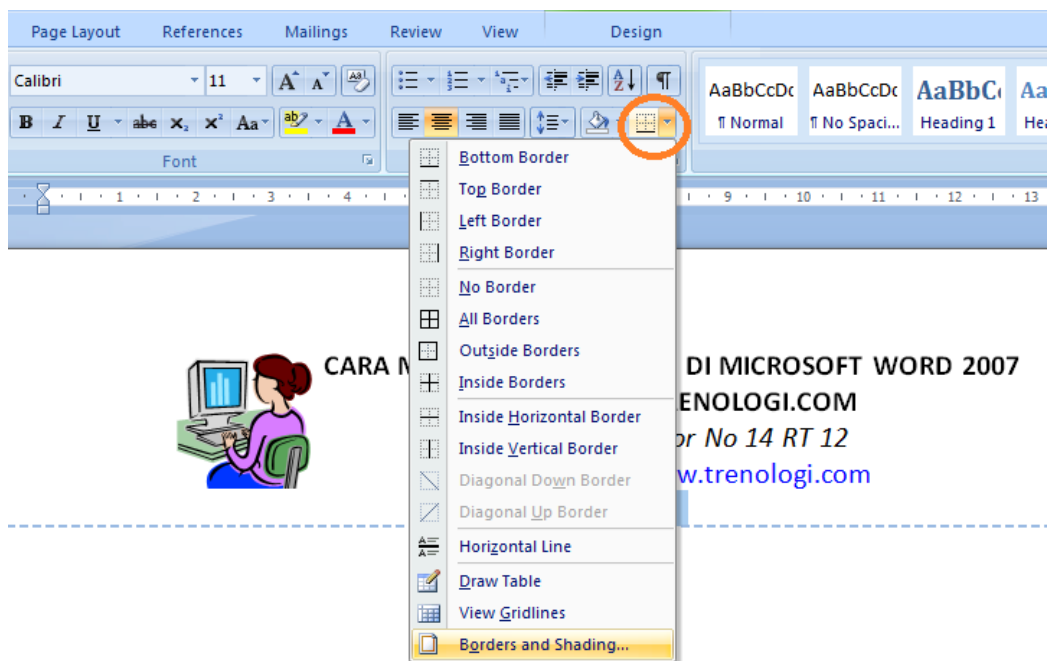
Page Layout References Mailings Review View Design

Calibri 11

B I U abe $x_2$ $x^2$ Aa A

Font

AaBbCcDc ¶ Normal
AaBbCcDc ¶ No Spaci...
AaBbCc Heading 1
Aa Hea

1 2 3 4 9 10 11 12 13

Bottom Border
Top Border
Left Border
Right Border
No Border
All Borders
Outside Borders
Inside Borders
Inside Horizontal Border
Inside Vertical Border
Diagonal Down Border
Diagonal Up Border
Horizontal Line
Draw Table
View Gridlines
Borders and Shading...

CARA M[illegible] DI MICROSOFT WORD 2007
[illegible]ENOLOGI.COM
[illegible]or No 14 RT 12
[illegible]w.trenologi.com